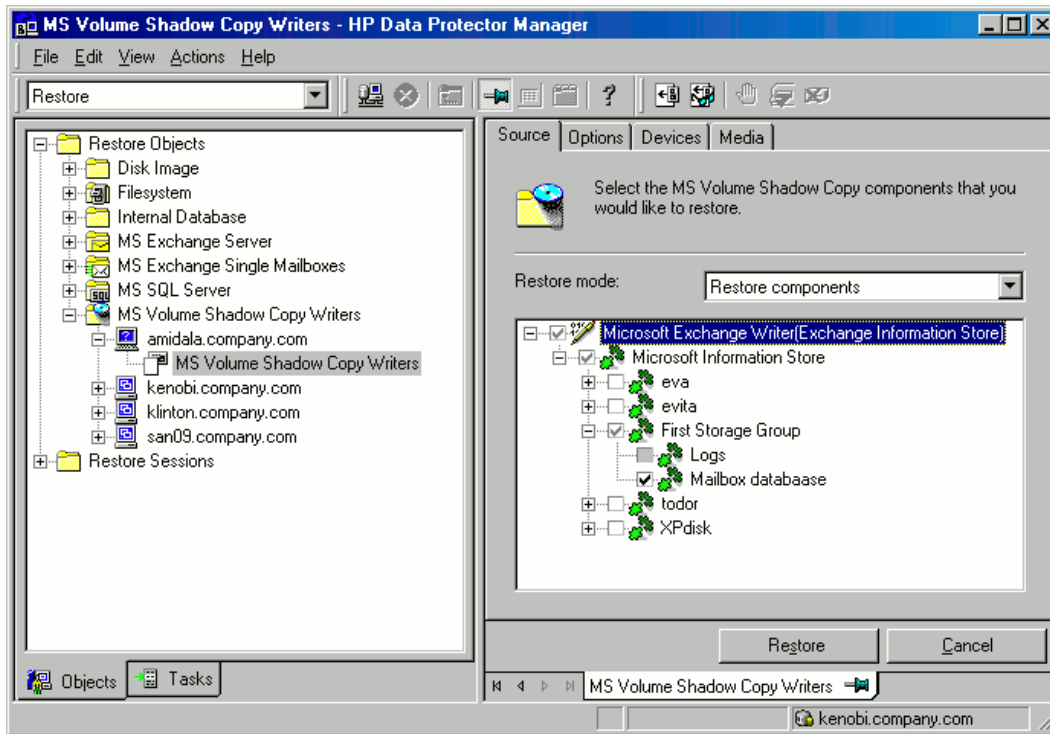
MS Volume Shadow Copy Writers - HP Data Protector Manager

File Edit View Actions Help

Restore

Restore Objects
Disk Image
Filesystem
Internal Database
MS Exchange Server
MS Exchange Single Mailboxes
MS SQL Server
MS Volume Shadow Copy Writers
amidala.company.com
MS Volume Shadow Copy Writers
kenobi.company.com
klinton.company.com
san09.company.com
Restore Sessions

Objects Tasks

Source Options Devices Media

Select the MS Volume Shadow Copy components that you would like to restore.

Restore mode: Restore components

Microsoft Exchange Writer(Exchange Information Store)
Microsoft Information Store
eva
evita
First Storage Group
Logs
Mailbox databaase
todor
XPdisk

Restore Cancel

MS Volume Shadow Copy Writers

kenobi.company.com